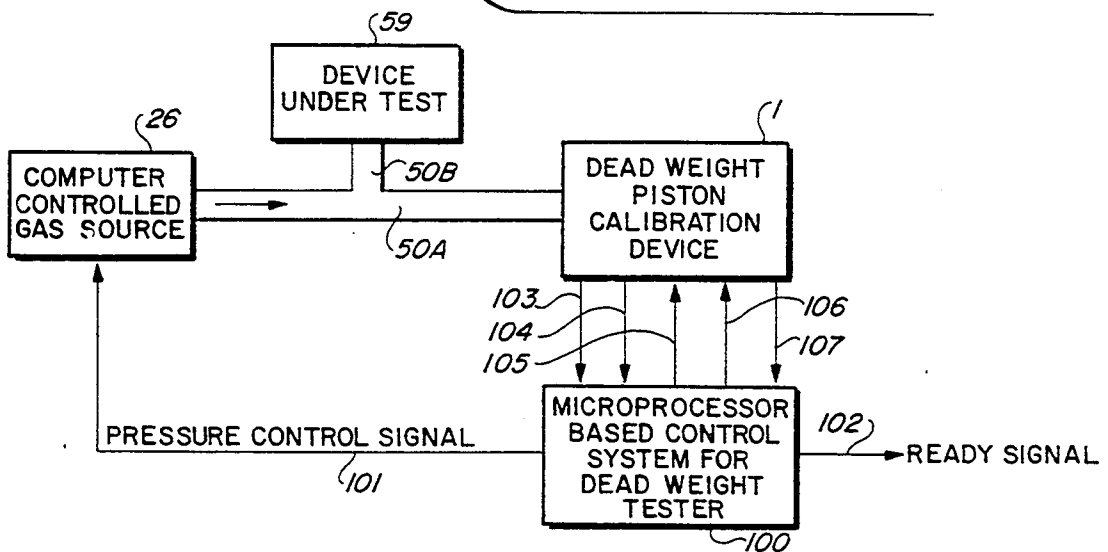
59
DEVICE UNDER TEST

26
COMPUTER CONTROLLED GAS SOURCE

50B

1
DEAD WEIGHT PISTON CALIBRATION DEVICE

50A

103
104
105
106
107

PRESSURE CONTROL SIGNAL

101

MICROPROCESSOR BASED CONTROL SYSTEM FOR DEAD WEIGHT TESTER

100

102
READY SIGNAL